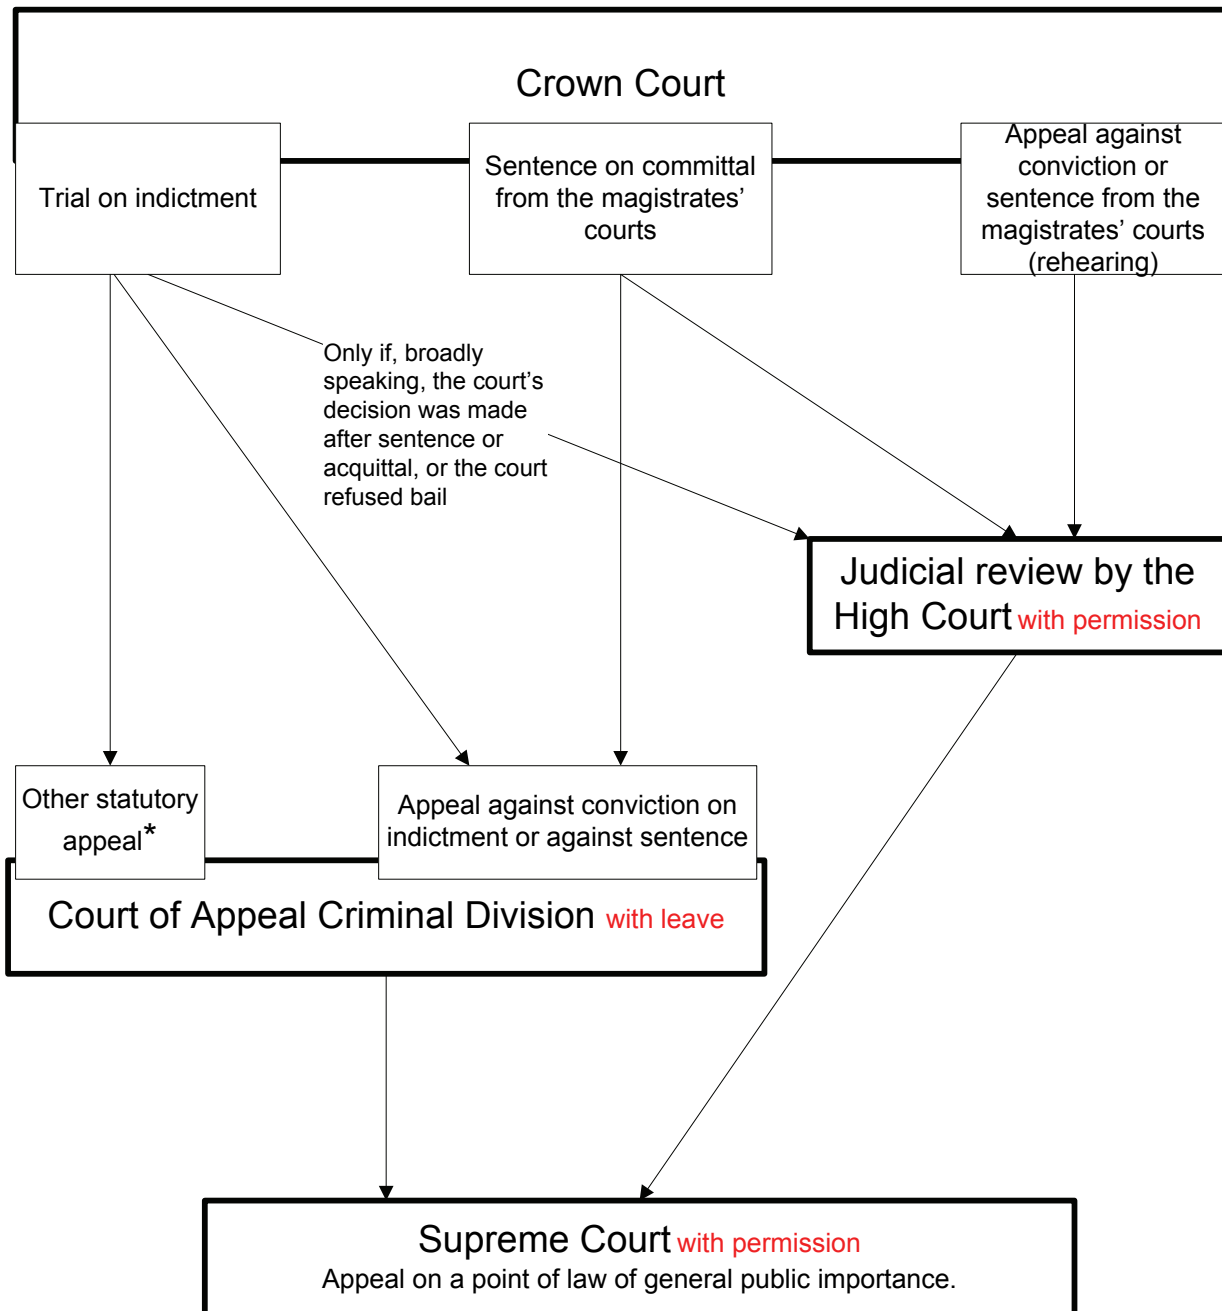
Crown Court

Trial on indictment

Sentence on committal from the magistrates' courts

Appeal against conviction or sentence from the magistrates' courts (rehearing)

Only if, broadly speaking, the court's decision was made after sentence or acquittal, or the court refused bail

Judicial review by the High Court with permission

Other statutory appeal*

Appeal against conviction on indictment or against sentence

Court of Appeal Criminal Division with leave

Supreme Court with permission
Appeal on a point of law of general public importance.